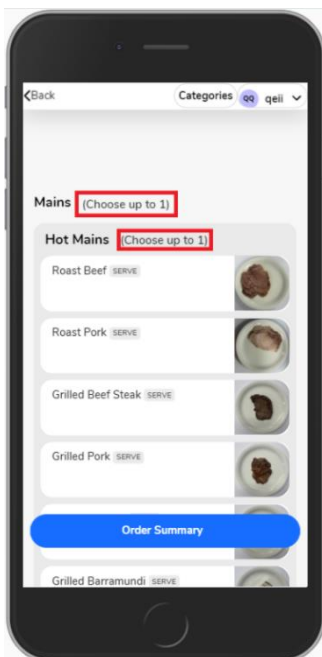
<Back

Categories qq qeli

Mains (Choose up to 1)

Hot Mains (Choose up to 1)

Roast Beef SERVE

Roast Pork SERVE

Grilled Beef Steak SERVE

Grilled Pork SERVE

Order Summary

Grilled Barramundi SERVE